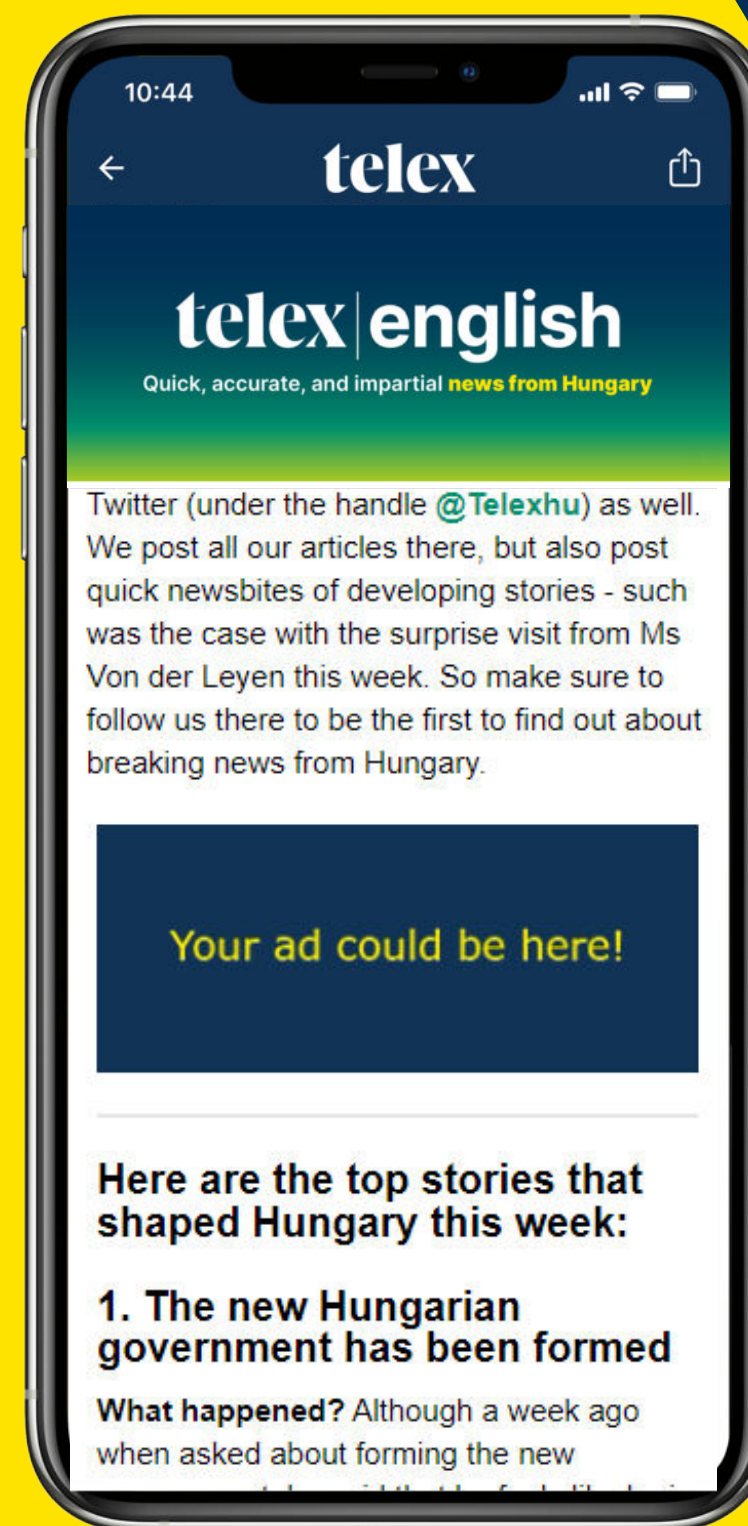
10:44

←

telex

telex | english

Quick, accurate, and impartial news from Hungary

Twitter (under the handle @Telexhu) as well. We post all our articles there, but also post quick newsbites of developing stories - such was the case with the surprise visit from Ms Von der Leyen this week. So make sure to follow us there to be the first to find out about breaking news from Hungary.

Your ad could be here!

Here are the top stories that shaped Hungary this week:

1. The new Hungarian government has been formed

What happened? Although a week ago when asked about forming the new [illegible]